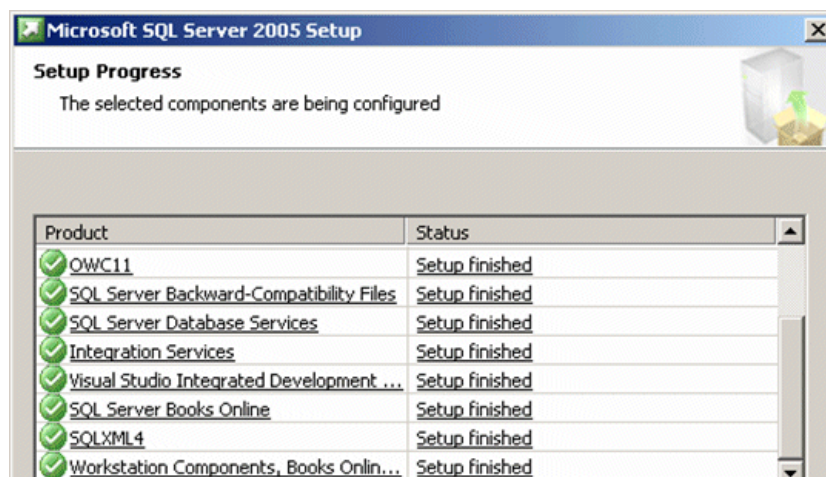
Microsoft SQL Server 2005 Setup

Setup Progress

The selected components are being configured

| Product | Status |
|---|---|
| OWC11 | Setup finished |
| SQL Server Backward-Compatibility Files | Setup finished |
| SQL Server Database Services | Setup finished |
| Integration Services | Setup finished |
| Visual Studio Integrated Development ... | Setup finished |
| SQL Server Books Online | Setup finished |
| SQLXML4 | Setup finished |
| Workstation Components, Books Onlin... | Setup finished |